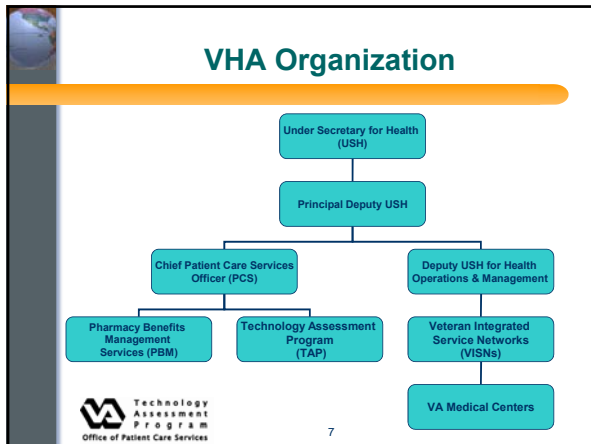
VHA Organization

Under Secretary for Health (USH)

Principal Deputy USH

Chief Patient Care Services Officer (PCS)

Deputy USH for Health Operations & Management

Pharmacy Benefits Management Services (PBM)

Technology Assessment Program (TAP)

Veteran Integrated Service Networks (VISNs)

VA Medical Centers

Technology Assessment Program
Office of Patient Care Services

7